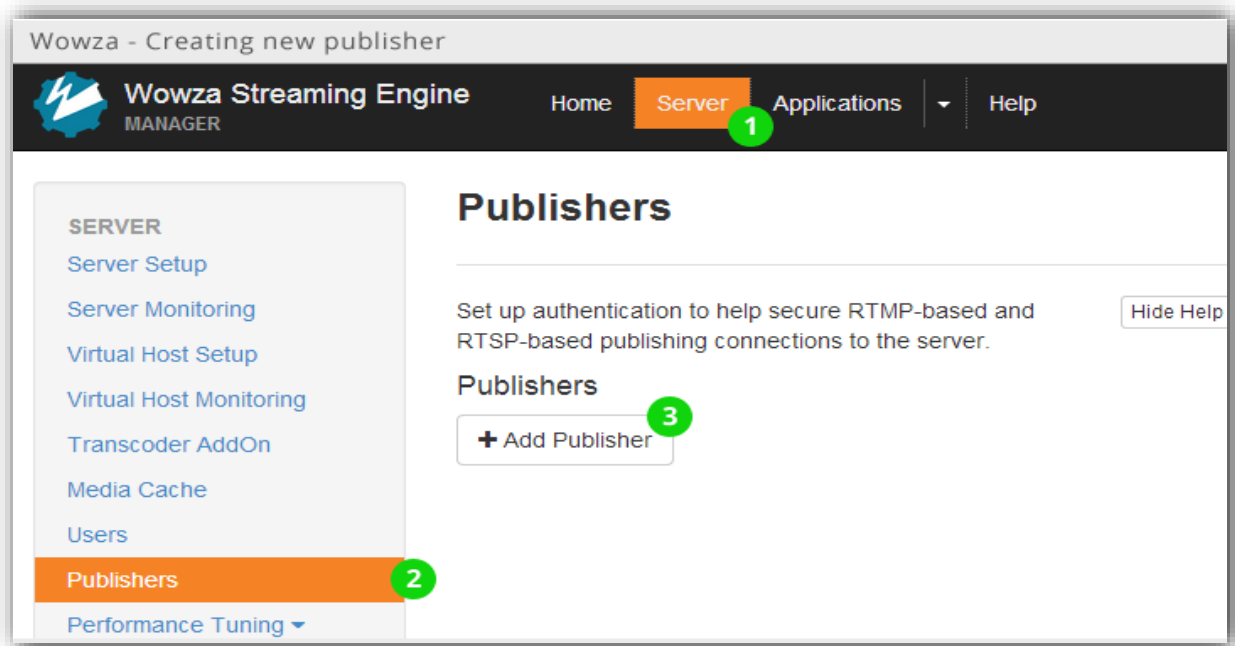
Wowza - Creating new publisher

Wowza Streaming Engine
MANAGER

Home
Server
1
Applications
Help

SERVER
Server Setup
Server Monitoring
Virtual Host Setup
Virtual Host Monitoring
Transcoder AddOn
Media Cache
Users
Publishers
2
Performance Tuning

Publishers

Set up authentication to help secure RTMP-based and RTSP-based publishing connections to the server.

Hide Help

Publishers

+ Add Publisher
3